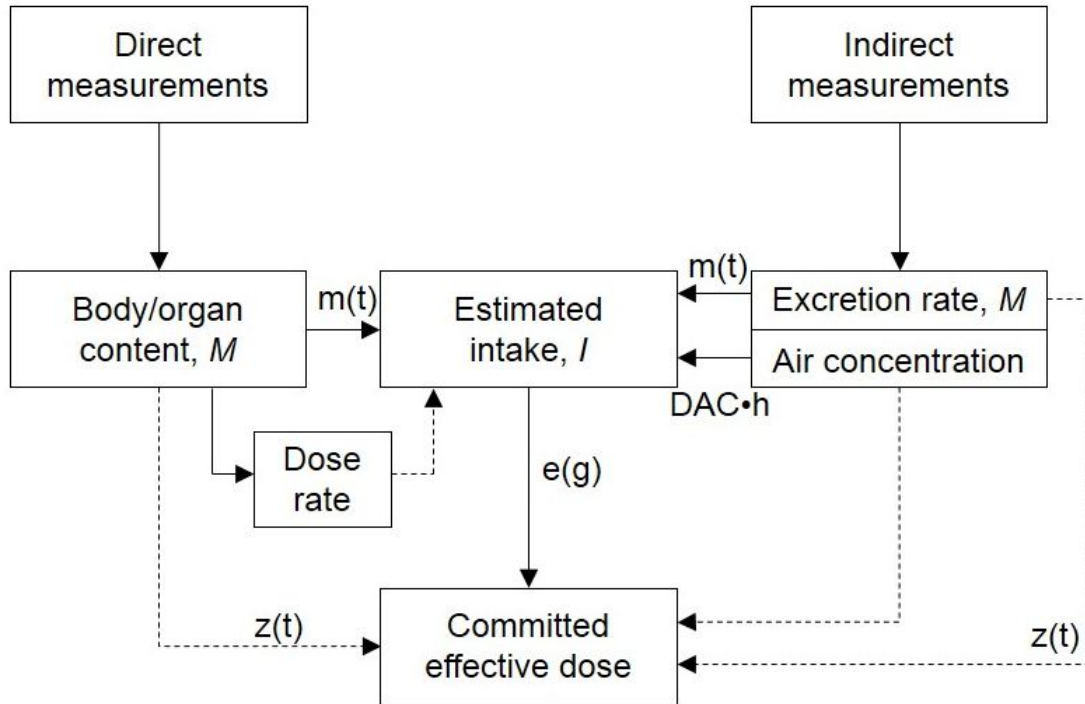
Direct measurements

Indirect measurements

Body/organ content, *M*

m(t)

Estimated intake, *I*

m(t)

Excretion rate, *M*

Air concentration

DAC•h

Dose rate

e(g)

z(t)

Committed effective dose

z(t)